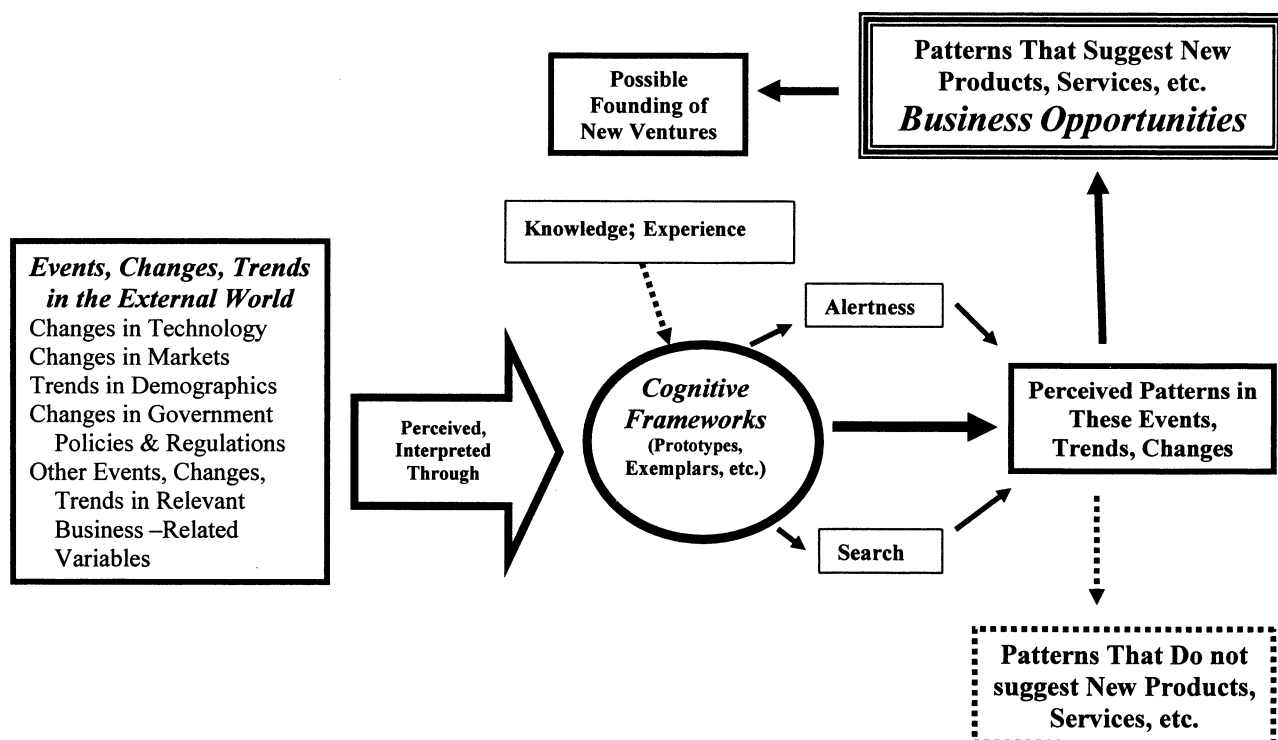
Possible Founding of New Ventures

Patterns That Suggest New Products, Services, etc.
*Business Opportunities*

Knowledge; Experience

*Events, Changes, Trends in the External World*
Changes in Technology
Changes in Markets
Trends in Demographics
Changes in Government Policies & Regulations
Other Events, Changes, Trends in Relevant Business –Related Variables

Perceived, Interpreted Through

*Cognitive Frameworks*
(Prototypes, Exemplars, etc.)

Alertness

Search

Perceived Patterns in These Events, Trends, Changes

Patterns That Do not suggest New Products, Services, etc.